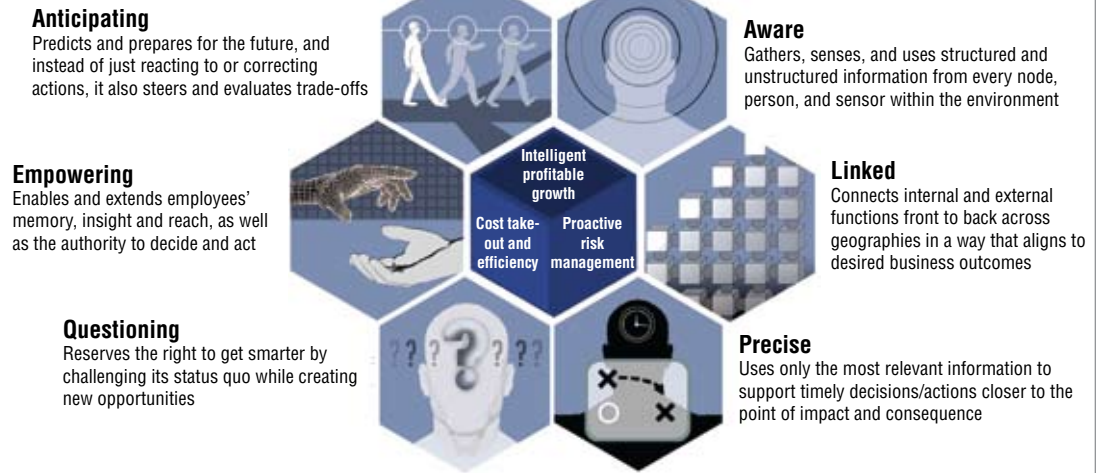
Anticipating
Predicts and prepares for the future, and instead of just reacting to or correcting actions, it also steers and evaluates trade-offs

Aware
Gathers, senses, and uses structured and unstructured information from every node, person, and sensor within the environment

Empowering
Enables and extends employees' memory, insight and reach, as well as the authority to decide and act

Intelligent profitable growth

Cost take-out and efficiency

Proactive risk management

Linked
Connects internal and external functions front to back across geographies in a way that aligns to desired business outcomes

Questioning
Reserves the right to get smarter by challenging its status quo while creating new opportunities

? ? ? ? ? ?

Precise
Uses only the most relevant information to support timely decisions/actions closer to the point of impact and consequence